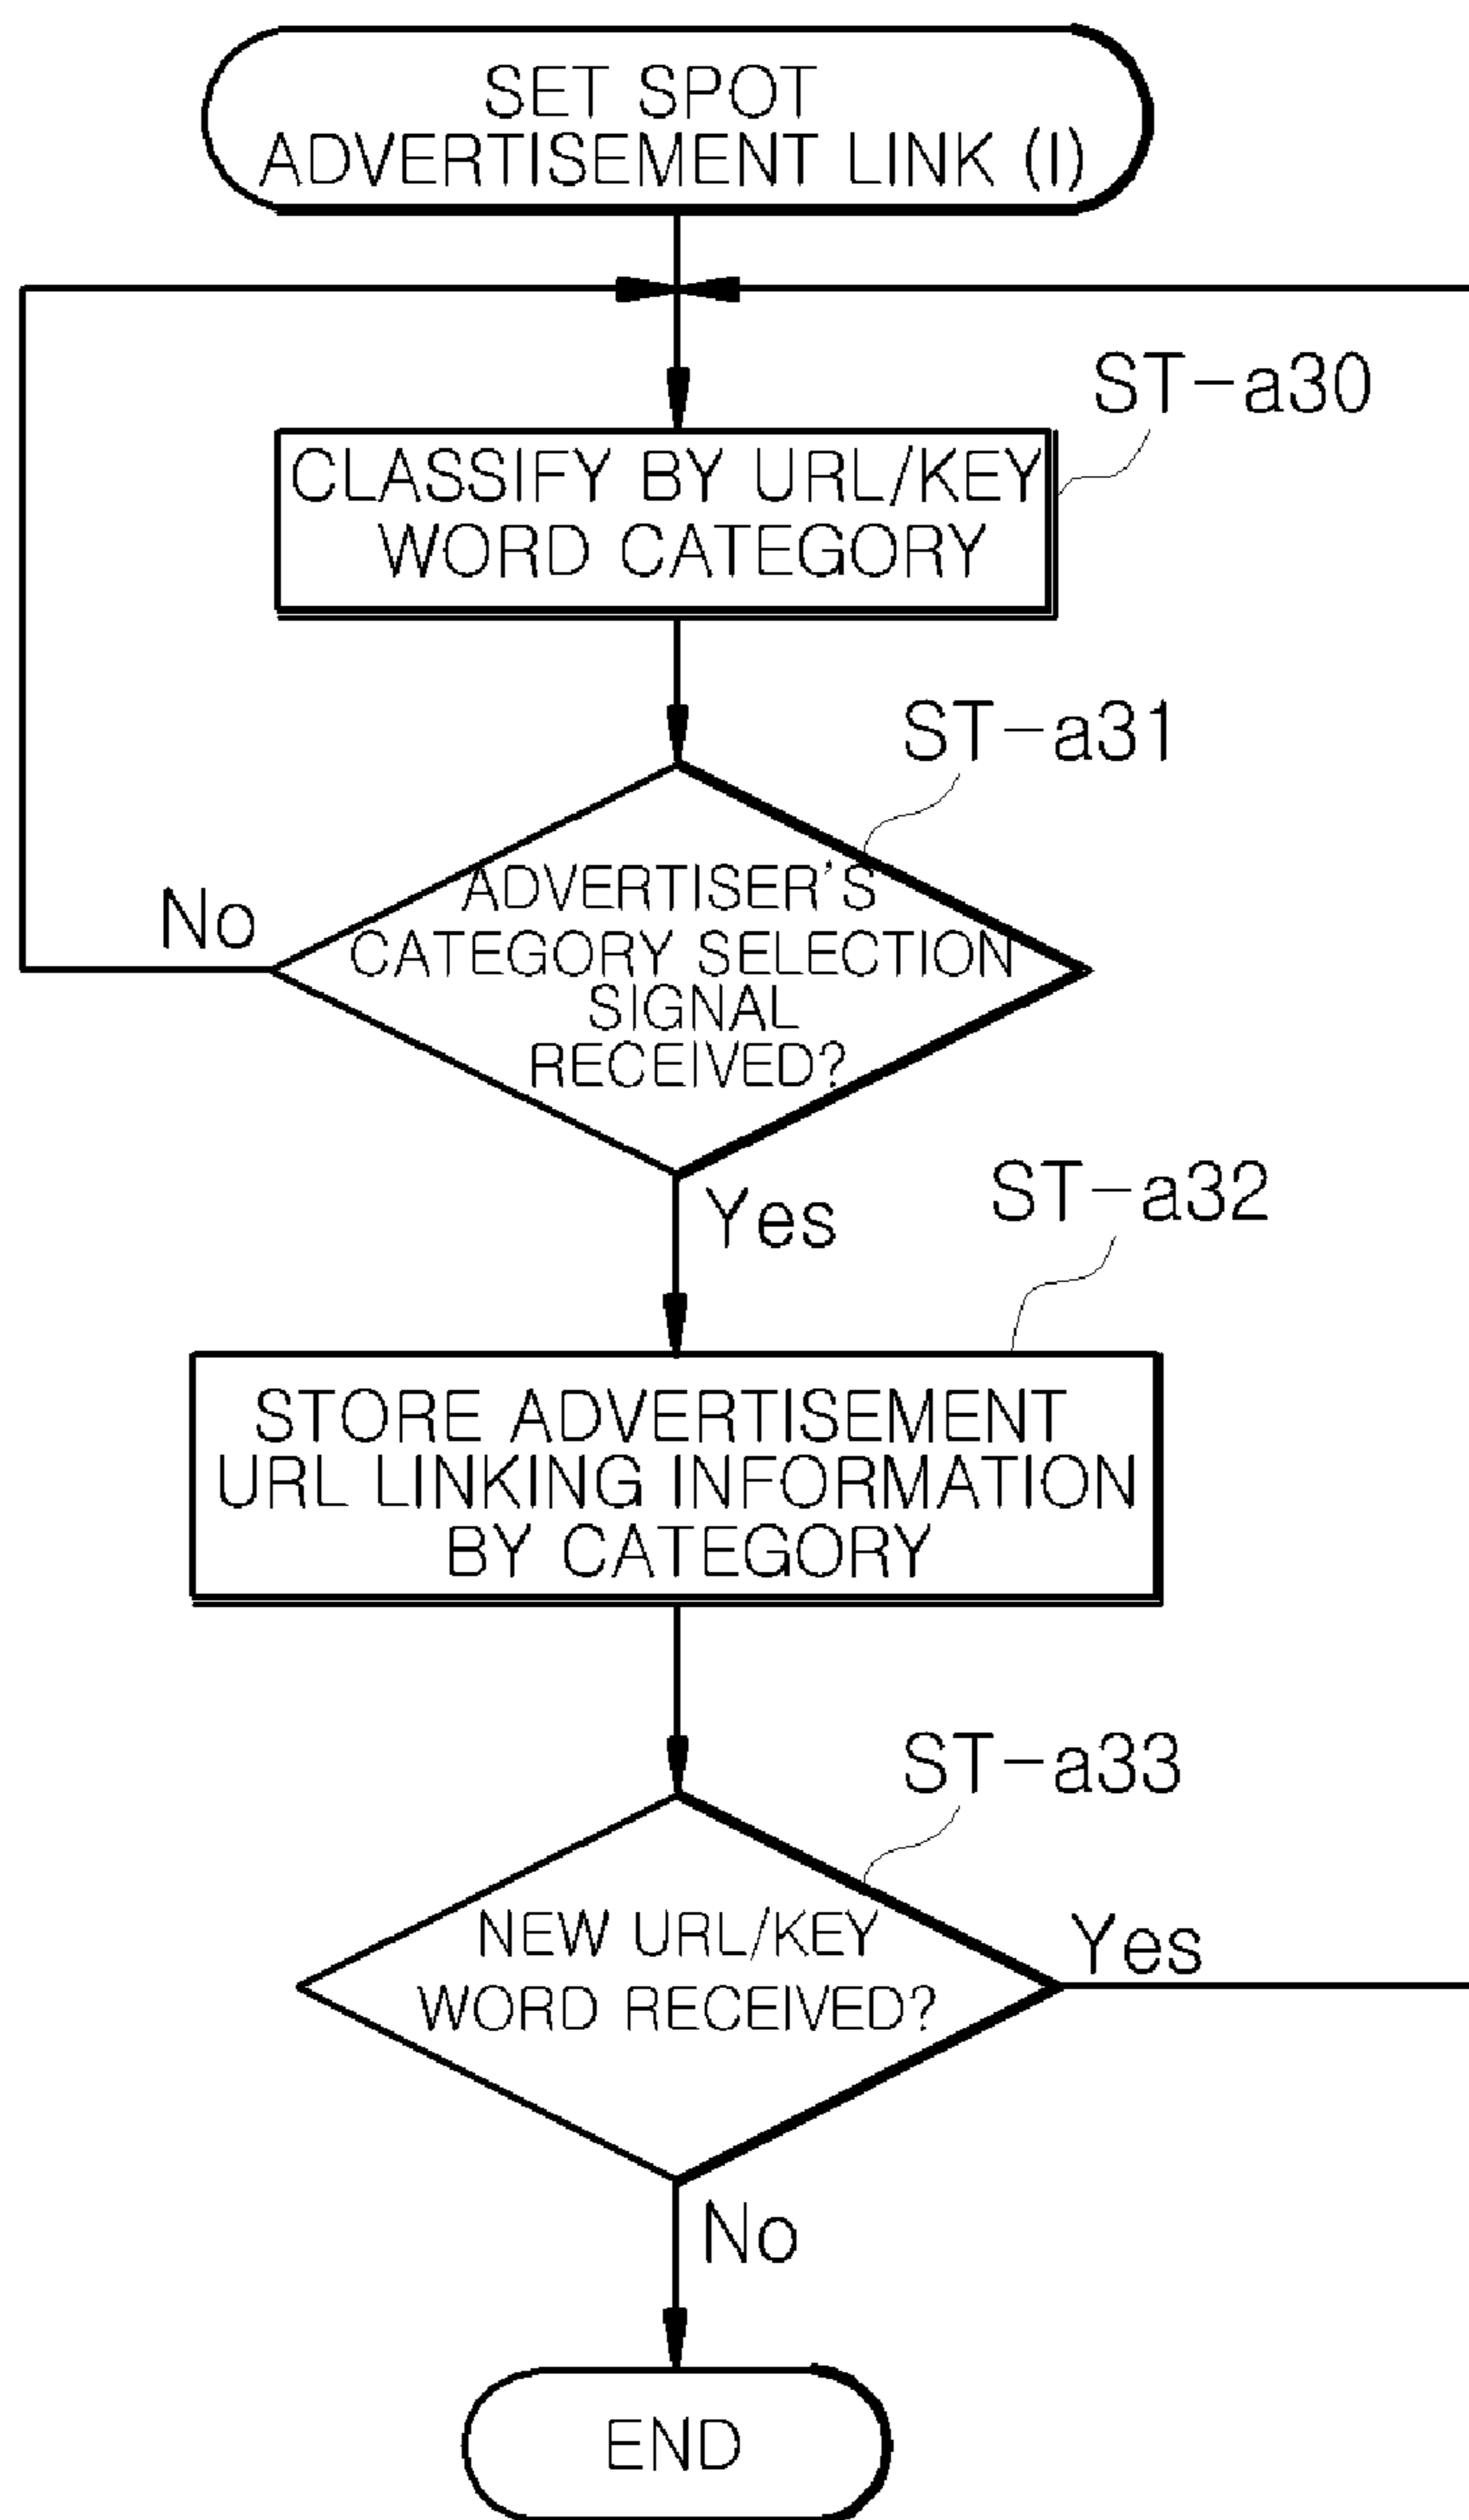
SET SPOT ADVERTISEMENT LINK (I)

ST-a30

CLASSIFY BY URL/KEY WORD CATEGORY

ST-a31

No

ADVERTISER'S CATEGORY SELECTION SIGNAL RECEIVED?

Yes

ST-a32

STORE ADVERTISEMENT URL LINKING INFORMATION BY CATEGORY

ST-a33

NEW URL/KEY WORD RECEIVED?

Yes

No

END